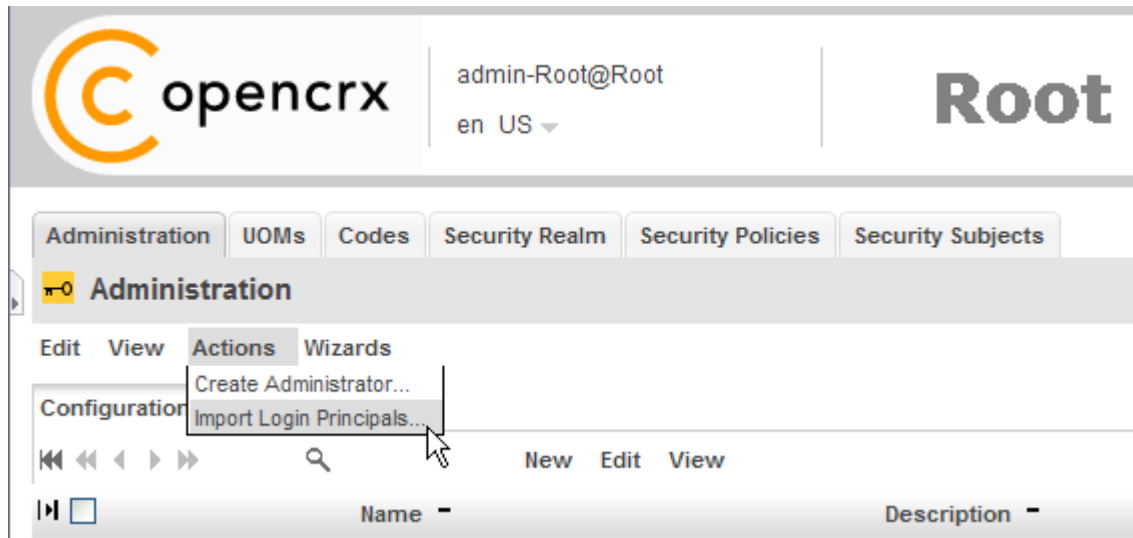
opencrx

admin-Root@Root

en US

Root

Administration UOMs Codes Security Realm Security Policies Security Subjects

Administration

Edit View Actions Wizards

Create Administrator...

Import Login Principals...

Configuration

New Edit View

Name

Description